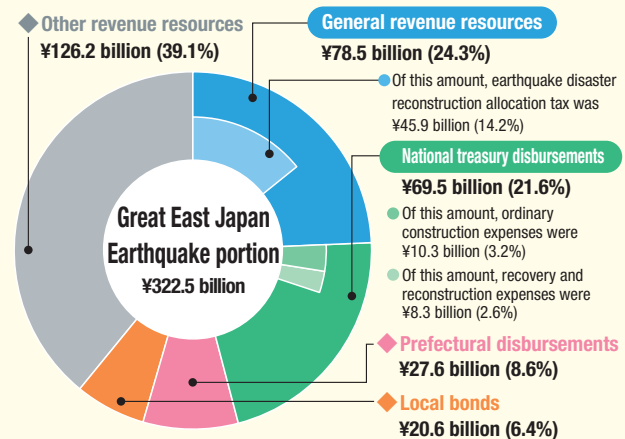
◆Other revenue resources
¥126.2 billion (39.1%)

General revenue resources
¥78.5 billion (24.3%)

Of this amount, earthquake disaster reconstruction allocation tax was ¥45.9 billion (14.2%)

National treasury disbursements
¥69.5 billion (21.6%)

Of this amount, ordinary construction expenses were ¥10.3 billion (3.2%)

Of this amount, recovery and reconstruction expenses were ¥8.3 billion (2.6%)

Great East Japan Earthquake portion
¥322.5 billion

◆Prefectural disbursements
¥27.6 billion (8.6%)

◆Local bonds
¥20.6 billion (6.4%)